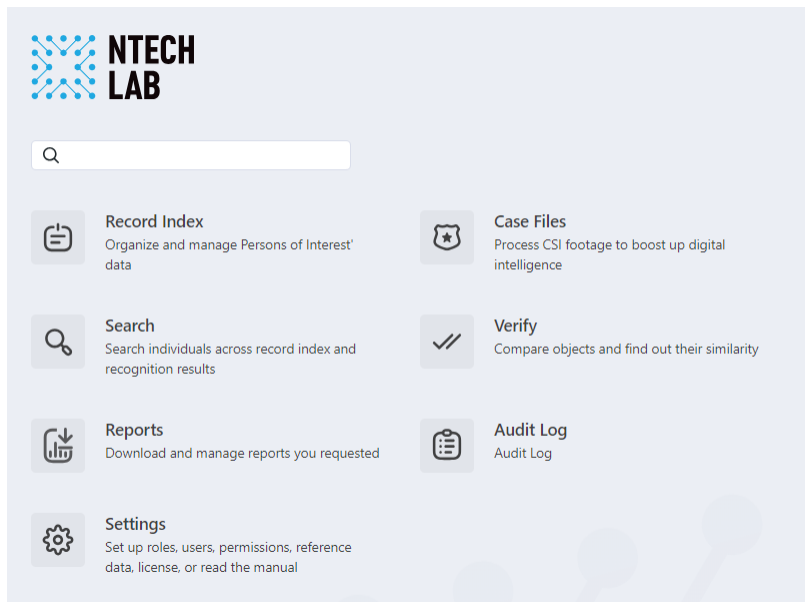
NTECH LAB

Record Index
Organize and manage Persons of Interest' data

Case Files
Process CSI footage to boost up digital intelligence

Search
Search individuals across record index and recognition results

Verify
Compare objects and find out their similarity

Reports
Download and manage reports you requested

Audit Log
Audit Log

Settings
Set up roles, users, permissions, reference data, license, or read the manual